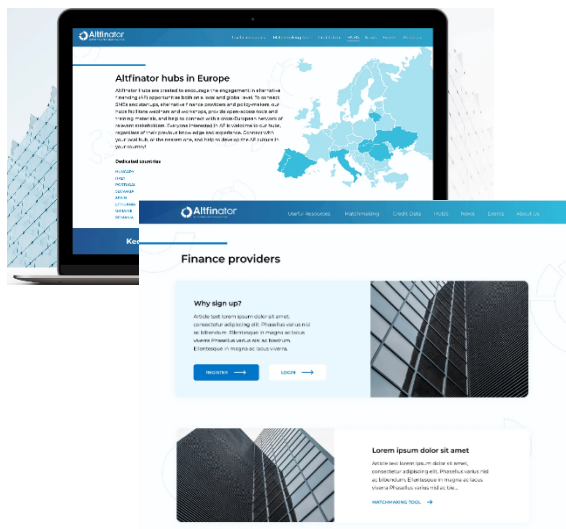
Altfinator

Altfinator hubs in Europe

Dedicated countries

Altfinator

Useful resources Matchmaking Credit Data Hubs News Events About Us

Finance providers

Why sign up?

Article text lorem ipsum dolor sit amet, consectetur adipiscing elit. Phasellus varius nisl ac bibendum. Ellentesque in magna ac lacus viverra Phasellus varius nisl ac bibendum. Ellentesque in magna ac lacus viverra.

REGISTER

LOGIN

Lorem ipsum dolor sit amet

Article text lorem ipsum dolor sit amet, consectetur adipiscing elit. Phasellus varius nisl ac bibendum. Ellentesque in magna ac lacus viverra Phasellus varius nisl ac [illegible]

MATCHMAKING TOOL